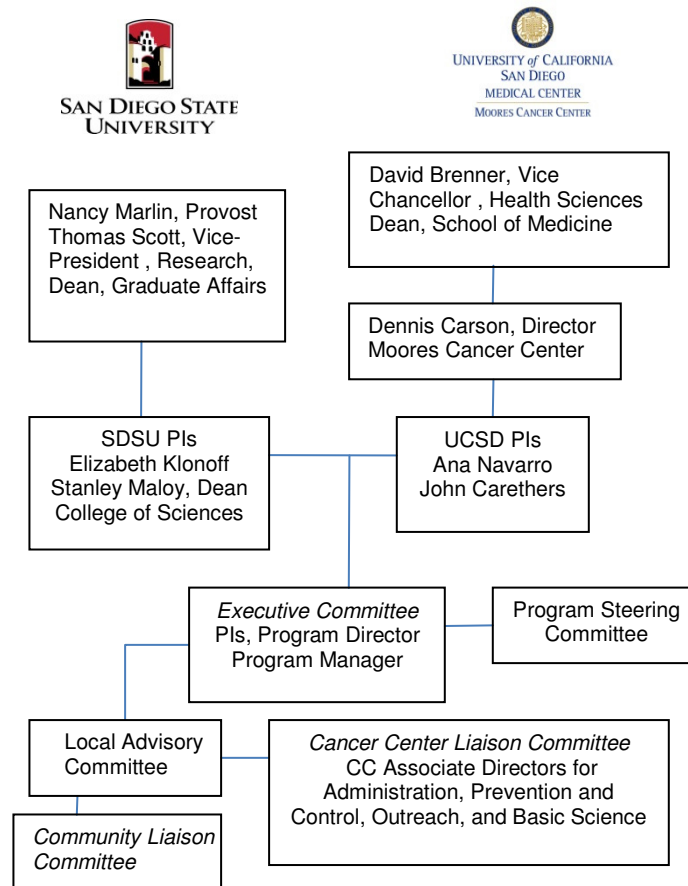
SAN DIEGO STATE UNIVERSITY

UNIVERSITY of CALIFORNIA
SAN DIEGO
MEDICAL CENTER
MOORES CANCER CENTER

David Brenner, Vice Chancellor , Health Sciences Dean, School of Medicine

Nancy Marlin, Provost
Thomas Scott, Vice-President , Research, Dean, Graduate Affairs

Dennis Carson, Director
Moores Cancer Center

SDSU PIs
Elizabeth Klonoff
Stanley Maloy, Dean College of Sciences

UCSD PIs
Ana Navarro
John Carethers

Executive Committee
PIs, Program Director
Program Manager

Program Steering Committee

Local Advisory Committee

Cancer Center Liaison Committee
CC Associate Directors for Administration, Prevention and Control, Outreach, and Basic Science

Community Liaison Committee